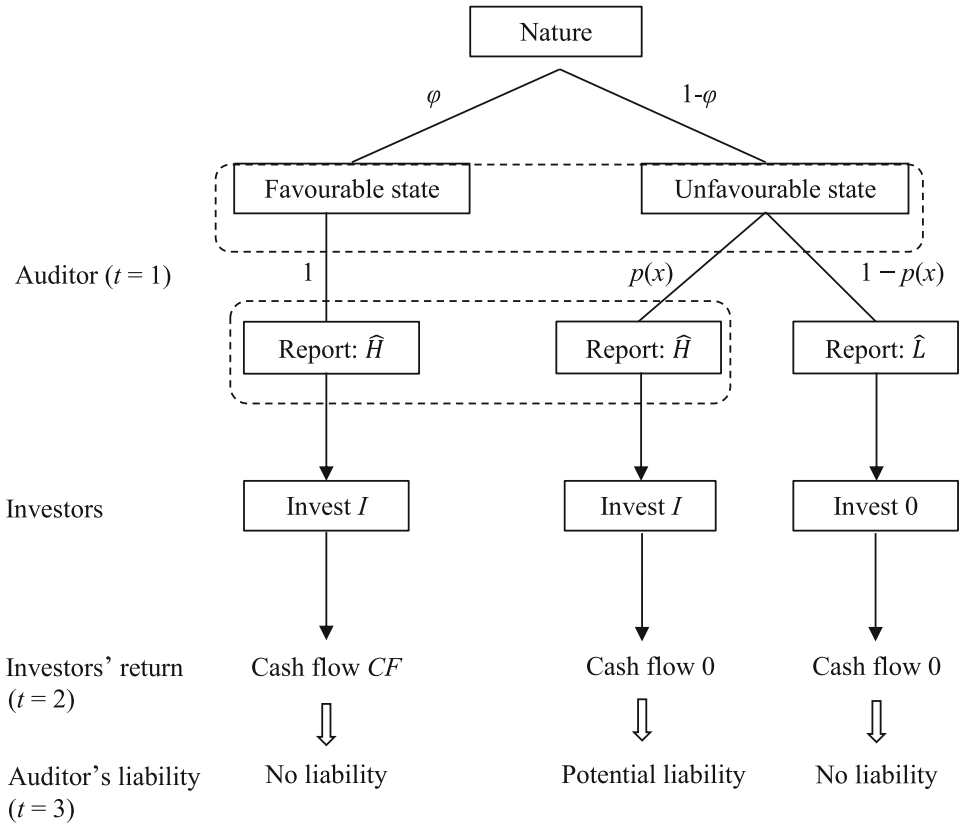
Nature

$\varphi$

1-$\varphi$

Favourable state

Unfavourable state

Auditor ($t = 1$)

1

$p(x)$

$1 - p(x)$

Report: $\widehat{H}$

Report: $\widehat{H}$

Report: $\widehat{L}$

Investors

Invest $I$

Invest $I$

Invest 0

Investors' return ($t = 2$)

Cash flow $CF$

Cash flow 0

Cash flow 0

Auditor's liability ($t = 3$)

No liability

Potential liability

No liability